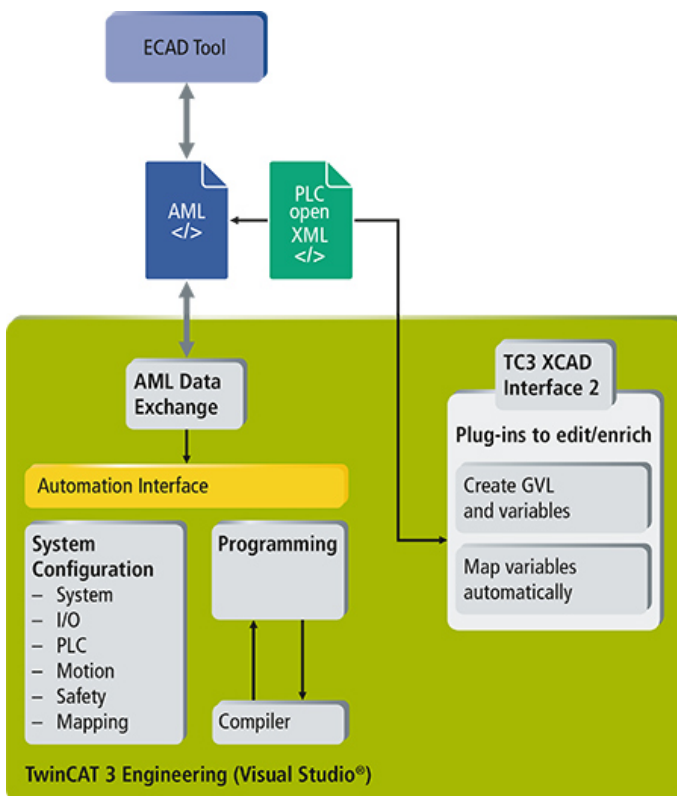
ECAD Tool

AML
</>

PLC
open
XML
</>

AML Data Exchange

TC3 XCAD Interface 2

Plug-ins to edit/enrich

Create GVL and variables

Map variables automatically

Automation Interface

System Configuration
– System
– I/O
– PLC
– Motion
– Safety
– Mapping

Programming

Compiler

TwinCAT 3 Engineering (Visual Studio®)